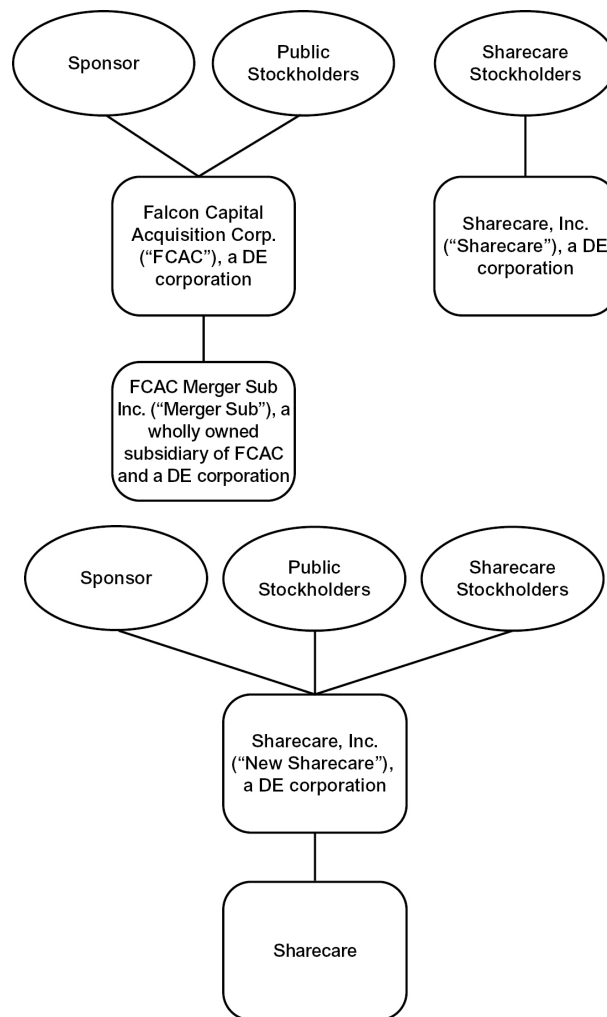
Sponsor

Public Stockholders

Sharecare Stockholders

Falcon Capital Acquisition Corp. (“FCAC”), a DE corporation

Sharecare, Inc. (“Sharecare”), a DE corporation

FCAC Merger Sub Inc. (“Merger Sub”), a wholly owned subsidiary of FCAC and a DE corporation

Sponsor

Public Stockholders

Sharecare Stockholders

Sharecare, Inc. (“New Sharecare”), a DE corporation

Sharecare